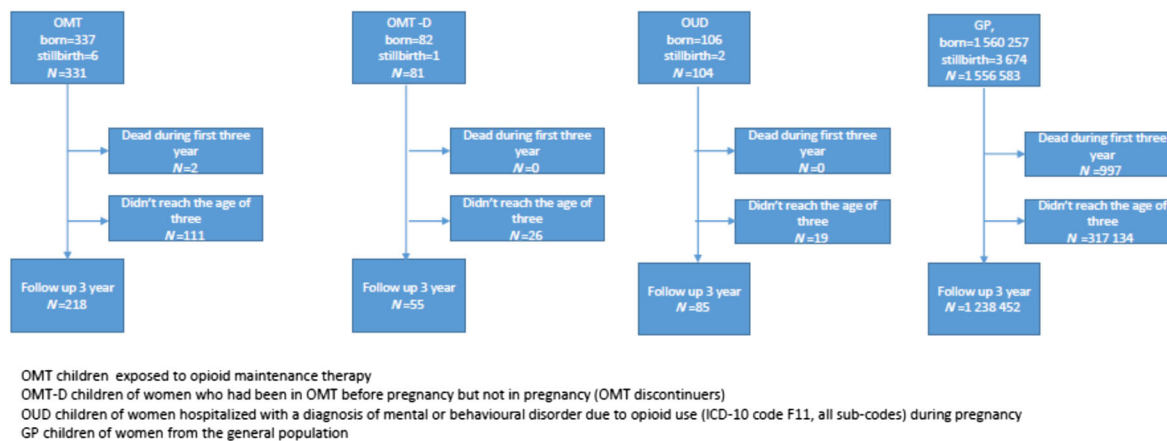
OMT
born=337
stillbirth=6
$N$=331

Dead during first three year
$N$=2

Didn't reach the age of three
$N$=111

Follow up 3 year
$N$=218

OMT -D
born=82
stillbirth=1
$N$=81

Dead during first three year
$N$=0

Didn't reach the age of three
$N$=26

Follow up 3 year
$N$=55

OUD
born=106
stillbirth=2
$N$=104

Dead during first three year
$N$=0

Didn't reach the age of three
$N$=19

Follow up 3 year
$N$=85

GP,
born=1 560 257
stillbirth=3 674
$N$=1 556 583

Dead during first three year
$N$ =997

Didn't reach the age of three
$N$ =317 134

Follow up 3 year
$N$=1 238 452

OMT children exposed to opioid maintenance therapy
OMT-D children of women who had been in OMT before pregnancy but not in pregnancy (OMT discontinuers)
OUD children of women hospitalized with a diagnosis of mental or behavioural disorder due to opioid use (ICD-10 code F11, all sub-codes) during pregnancy
GP children of women from the general population